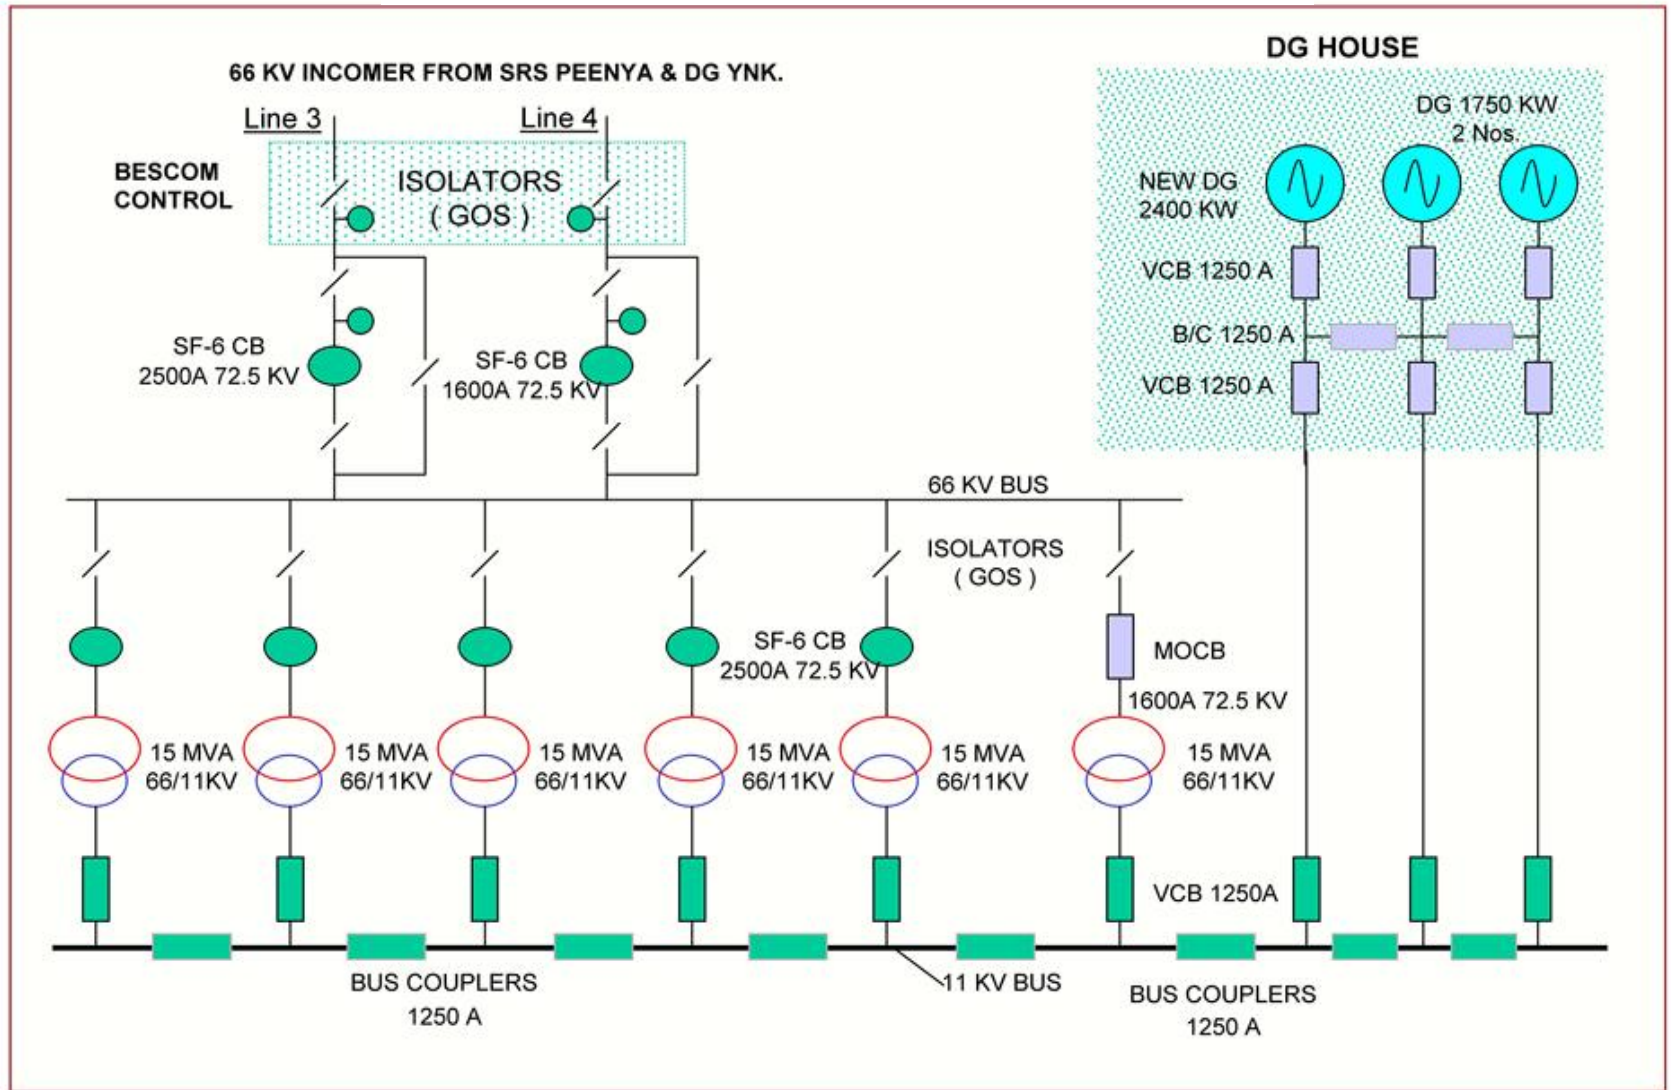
66 KV INCOMER FROM SRS PEENYA & DG YNK.

Line 3

Line 4

BESCOM CONTROL

ISOLATORS ( GOS )

SF-6 CB 2500A 72.5 KV

SF-6 CB 1600A 72.5 KV

DG HOUSE

DG 1750 KW 2 Nos.

NEW DG 2400 KW

VCB 1250 A

B/C 1250 A

VCB 1250 A

66 KV BUS

ISOLATORS ( GOS )

SF-6 CB 2500A 72.5 KV

MOCB

1600A 72.5 KV

15 MVA 66/11KV

15 MVA 66/11KV

15 MVA 66/11KV

15 MVA 66/11KV

15 MVA 66/11KV

15 MVA 66/11KV

VCB 1250A

BUS COUPLERS 1250 A

11 KV BUS

BUS COUPLERS 1250 A